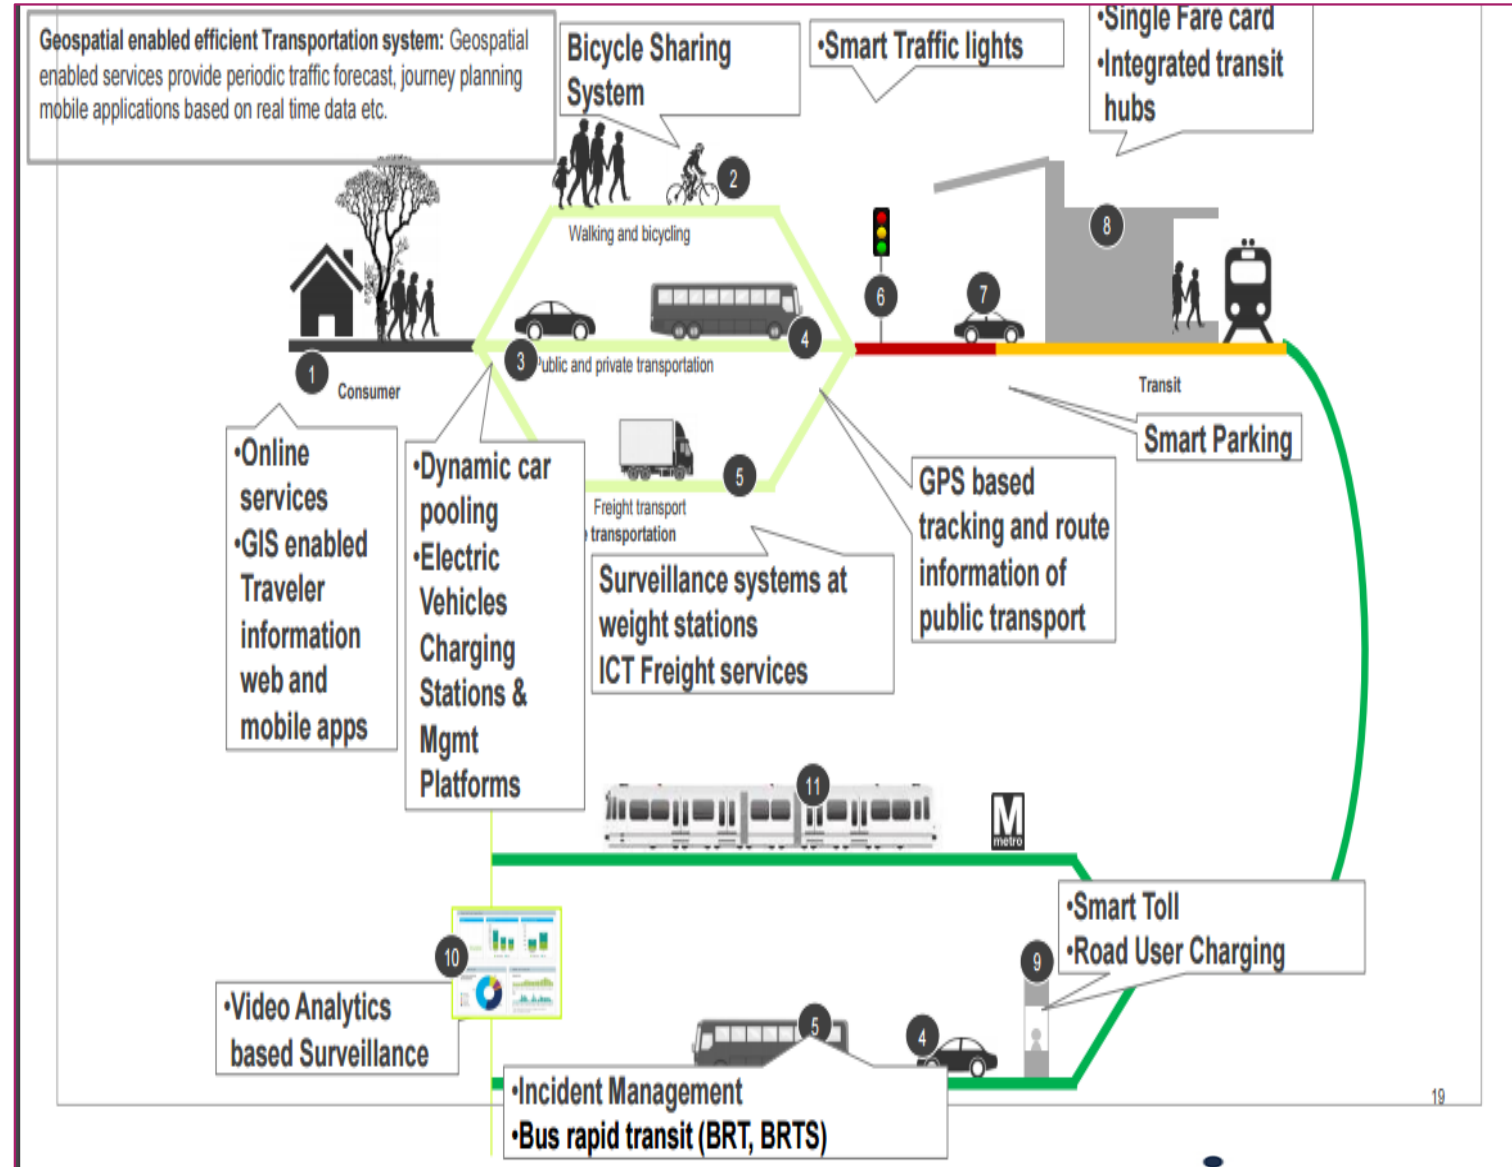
**Geospatial enabled efficient Transportation system:** Geospatial enabled services provide periodic traffic forecast, journey planning mobile applications based on real time data etc.

Bicycle Sharing System

•Smart Traffic lights

•Single Fare card
•Integrated transit hubs

2

Walking and bicycling

8

6

7

1

Consumer

3

Public and private transportation

4

Transit

Smart Parking

•Online services
•GIS enabled Traveler information web and mobile apps

•Dynamic car pooling
•Electric Vehicles Charging Stations & Mgmt Platforms

5

Freight transport transportation

Surveillance systems at weight stations
ICT Freight services

GPS based tracking and route information of public transport

11

M
metro

•Smart Toll
•Road User Charging

10

9

•Video Analytics based Surveillance

5

4

•Incident Management
•Bus rapid transit (BRT, BRTS)

19